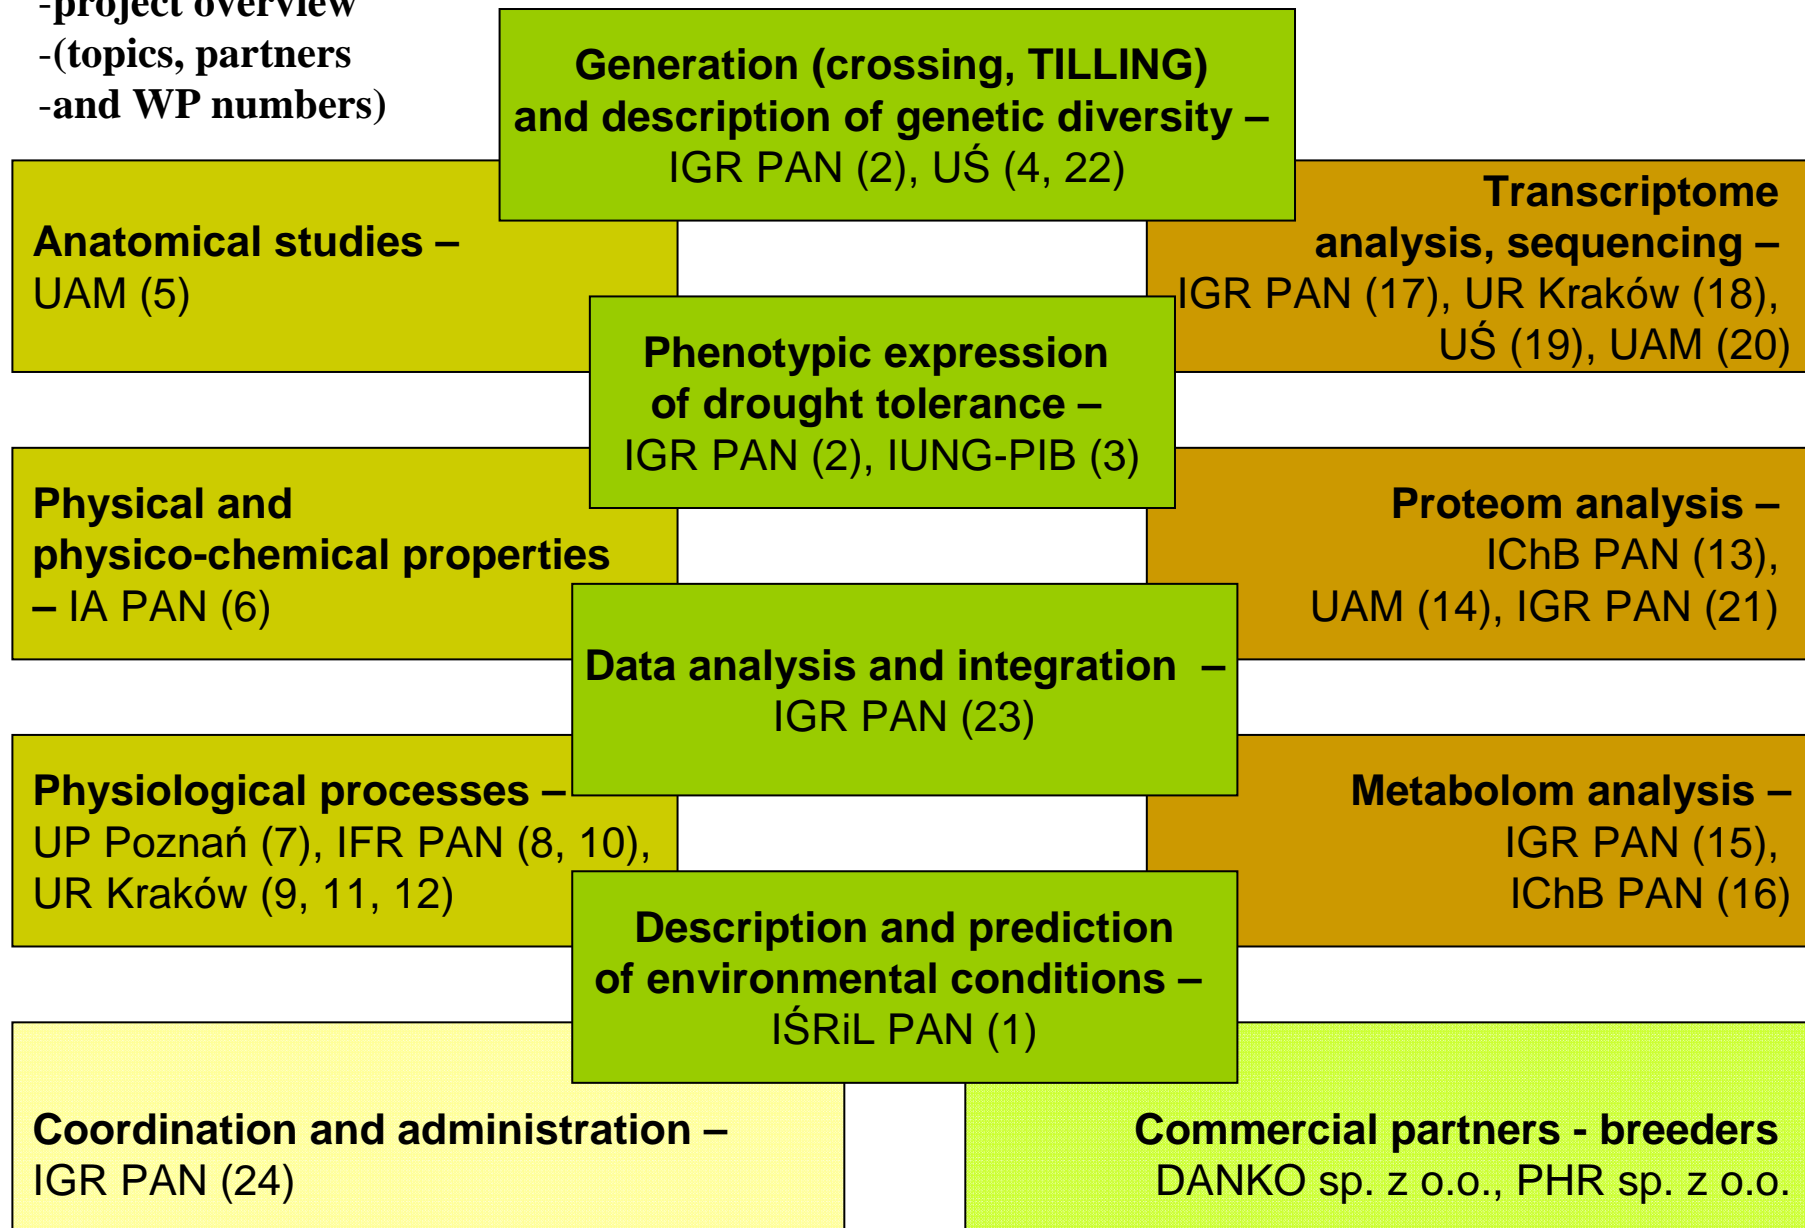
-project overview
-(topics, partners
-and WP numbers)

Generation (crossing, TILLING) and description of genetic diversity – IGR PAN (2), UŚ (4, 22)

Anatomical studies – UAM (5)

Transcriptome analysis, sequencing – IGR PAN (17), UR Kraków (18), UŚ (19), UAM (20)

Phenotypic expression of drought tolerance – IGR PAN (2), IUNG-PIB (3)

Physical and physico-chemical properties – IA PAN (6)

Proteom analysis – IChB PAN (13), UAM (14), IGR PAN (21)

Data analysis and integration – IGR PAN (23)

Physiological processes – UP Poznań (7), IFR PAN (8, 10), UR Kraków (9, 11, 12)

Metabolom analysis – IGR PAN (15), IChB PAN (16)

Description and prediction of environmental conditions – IŚRiL PAN (1)

Coordination and administration – IGR PAN (24)

Commercial partners - breeders DANKO sp. z o.o., PHR sp. z o.o.